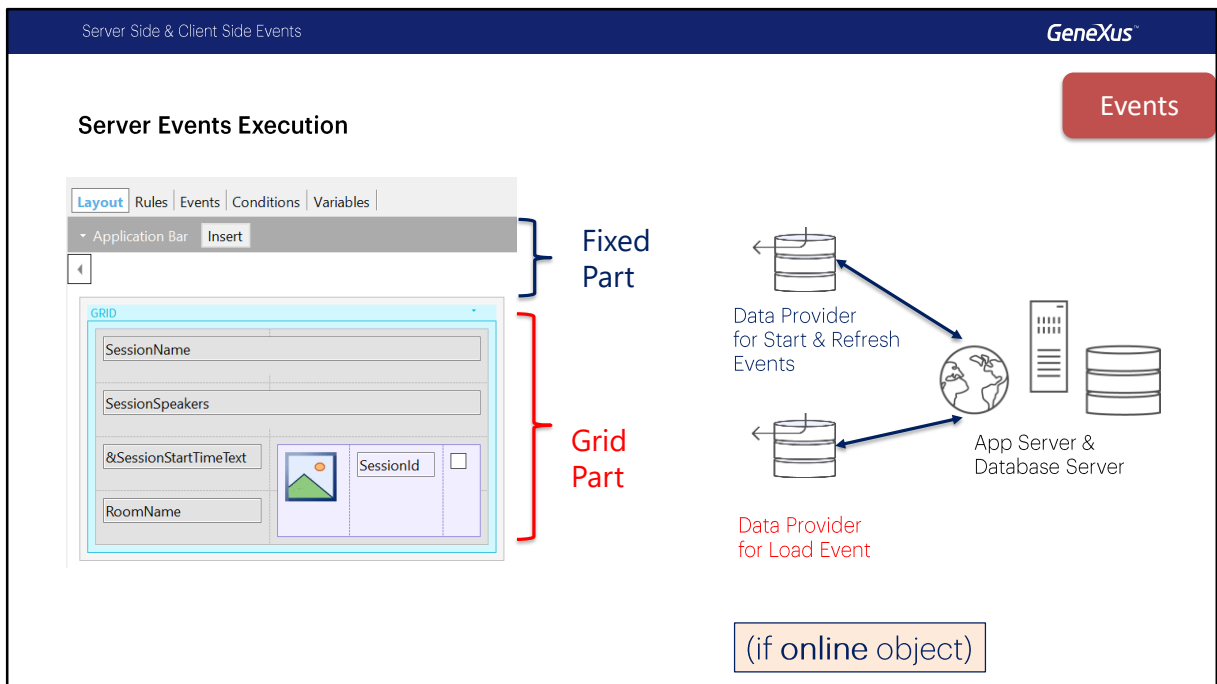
Server Side & Client Side Events

GeneXus™

Events

Server Events Execution

Layout | Rules | Events | Conditions | Variables

Application Bar | Insert

GRID

SessionName

SessionSpeakers

&SessionStartTimeText

SessionId

RoomName

Fixed Part

Grid Part

Data Provider for Start & Refresh Events

Data Provider for Load Event

App Server & Database Server

(if online object)